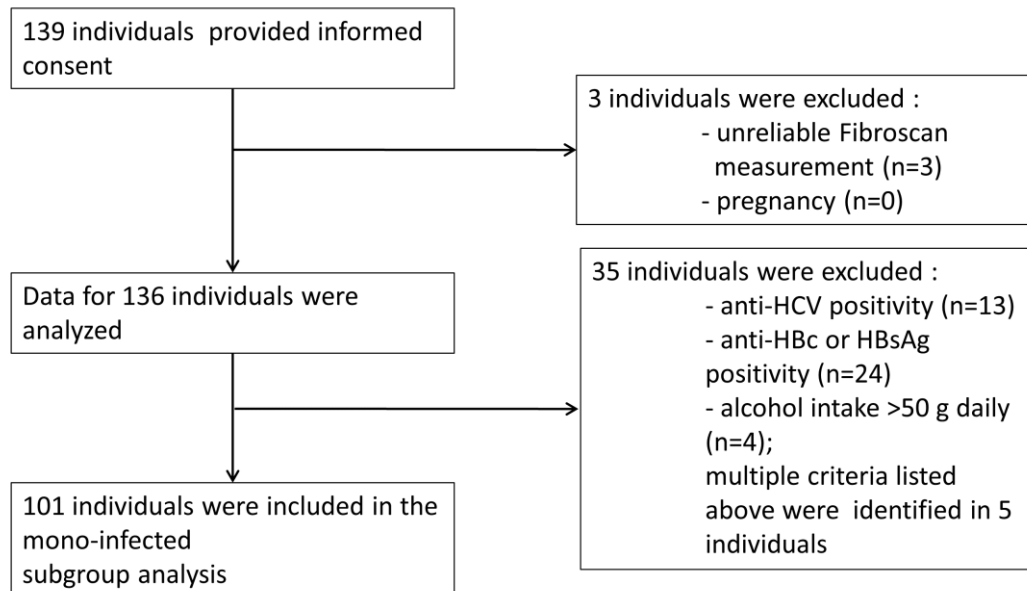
139 individuals provided informed consent

3 individuals were excluded :
- unreliable Fibroscan measurement (n=3)
- pregnancy (n=0)

Data for 136 individuals were analyzed

35 individuals were excluded :
- anti-HCV positivity (n=13)
- anti-HBc or HBsAg positivity (n=24)
- alcohol intake >50 g daily (n=4);
multiple criteria listed above were identified in 5 individuals

101 individuals were included in the mono-infected
subgroup analysis